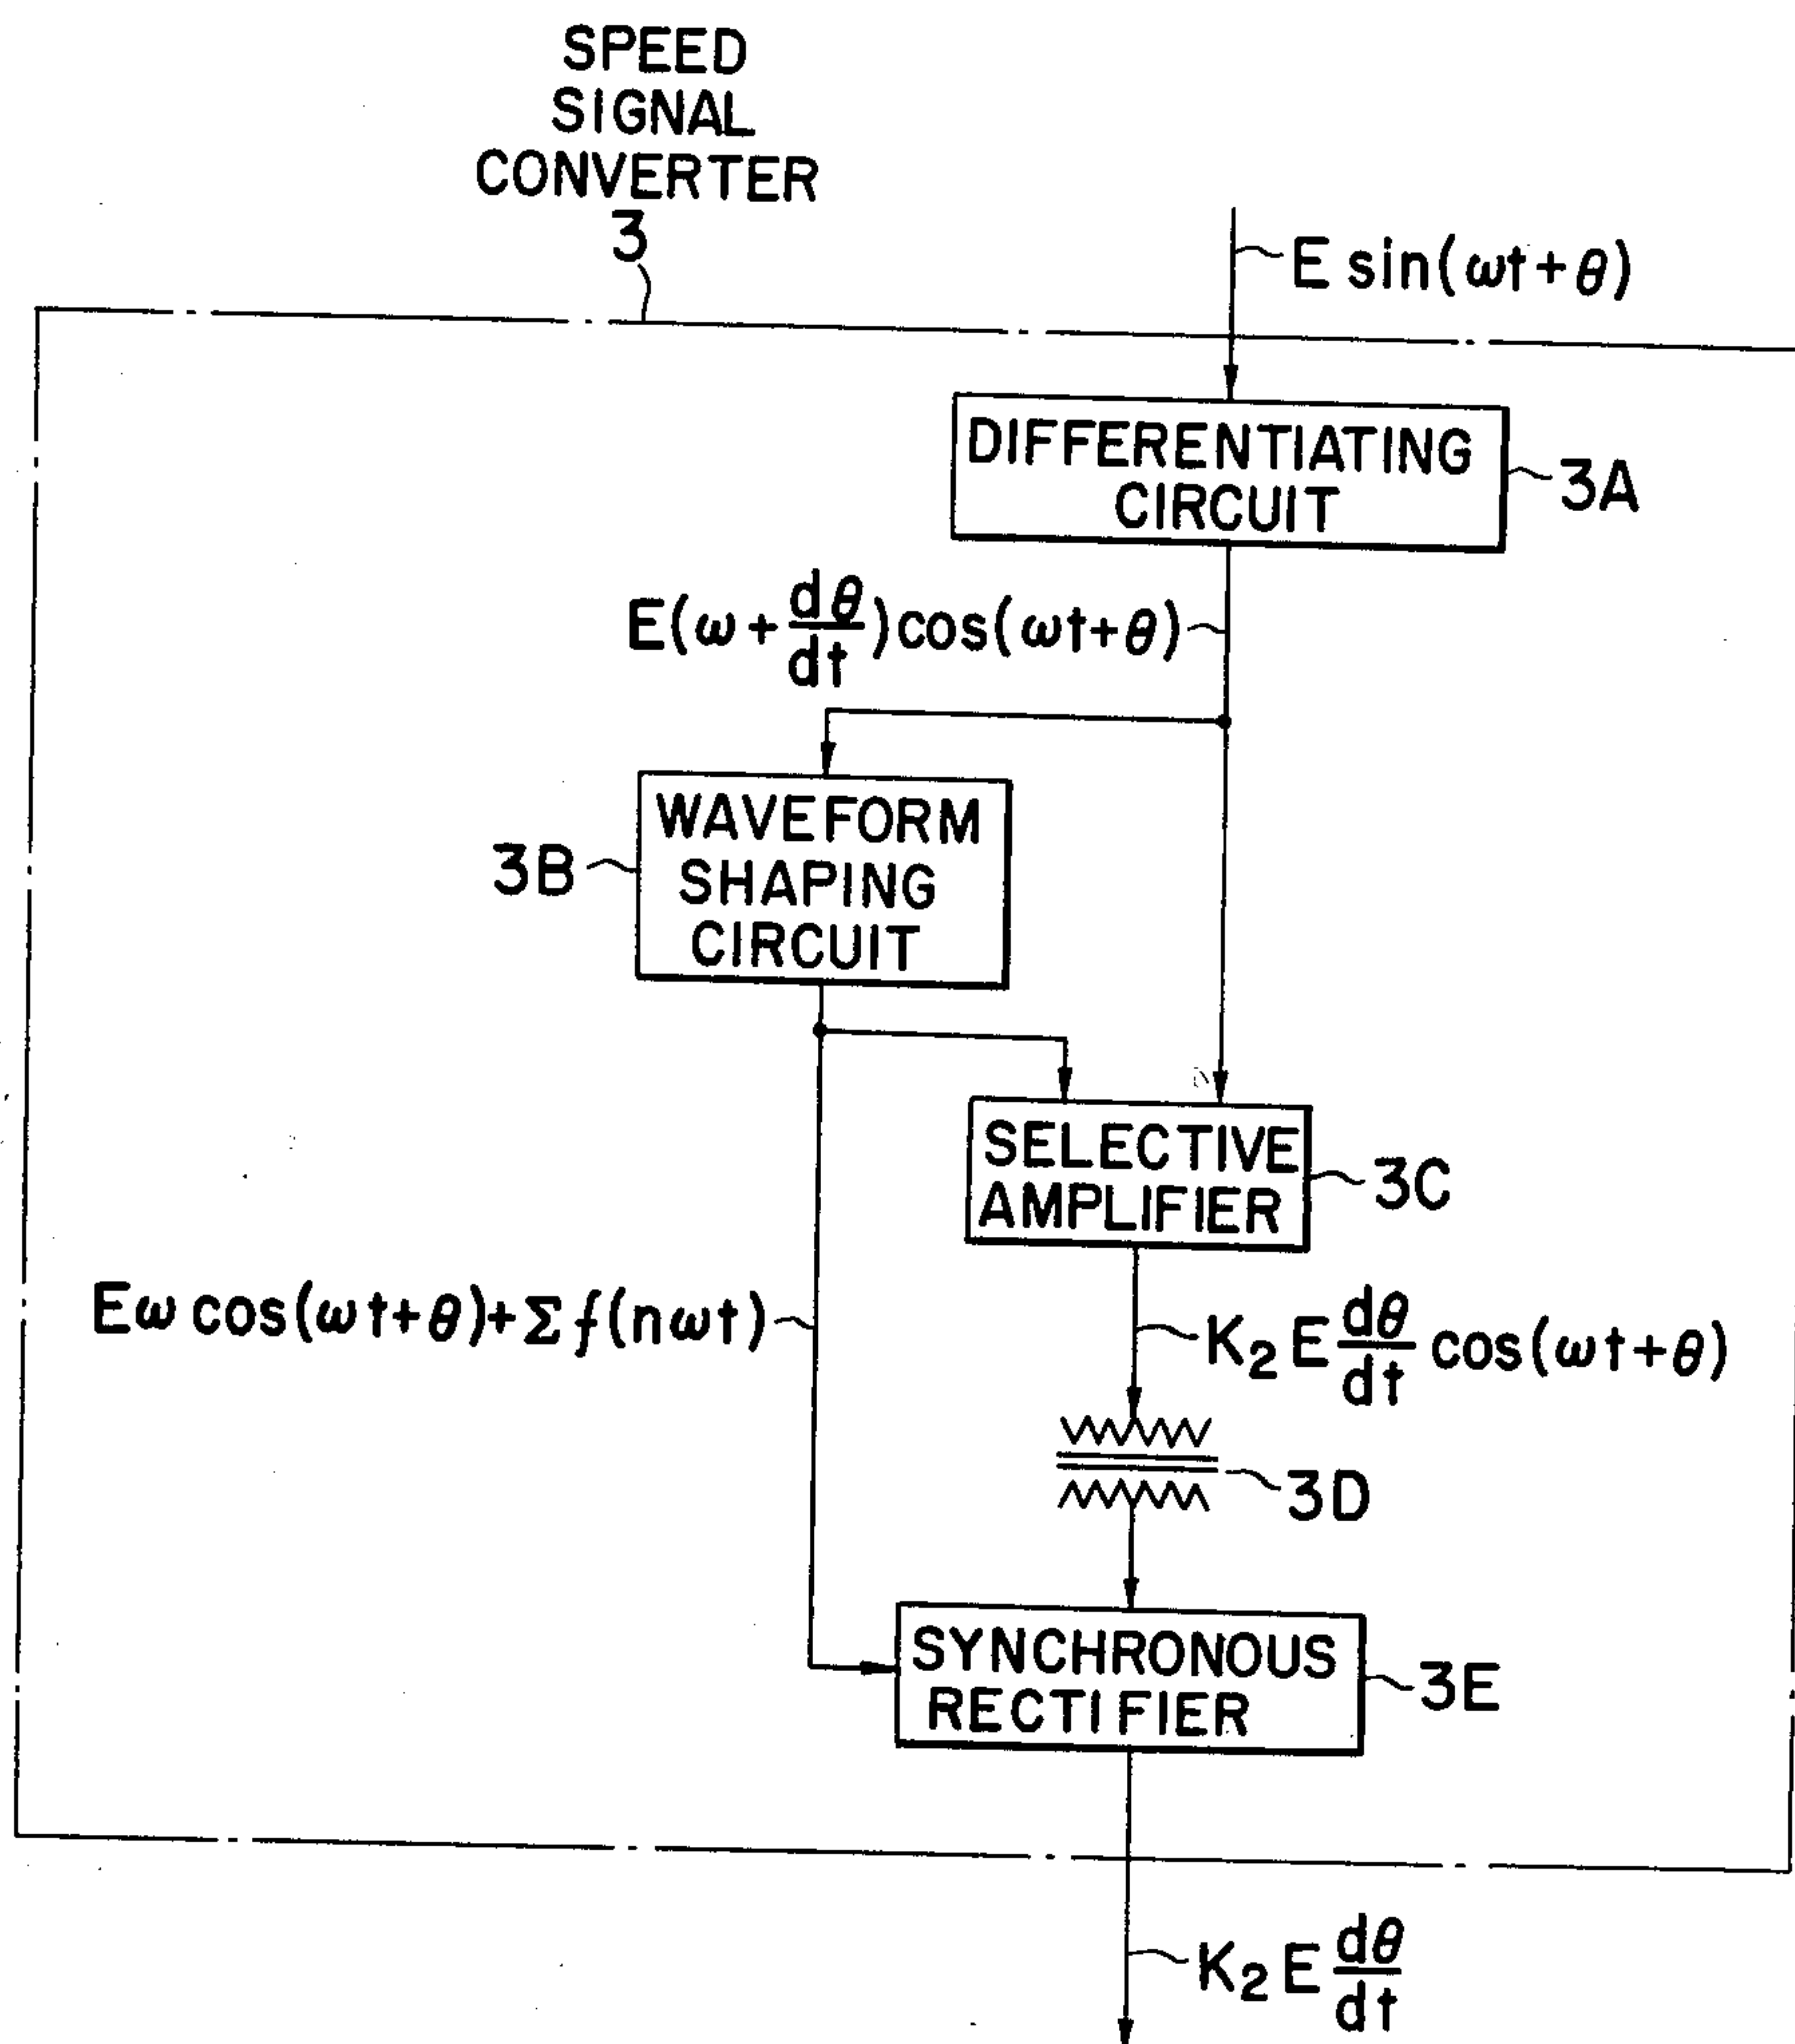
SPEED SIGNAL CONVERTER
3

$E\sin(\omega t+\theta)$

DIFFERENTIATING CIRCUIT
3A

$E(\omega+\frac{d\theta}{dt})\cos(\omega t+\theta)$

3B
WAVEFORM SHAPING CIRCUIT

SELECTIVE AMPLIFIER
3C

$E\omega\cos(\omega t+\theta)+\Sigma f(n\omega t)$

$K_2 E\frac{d\theta}{dt}\cos(\omega t+\theta)$

3D

SYNCHRONOUS RECTIFIER
3E

$K_2 E\frac{d\theta}{dt}$